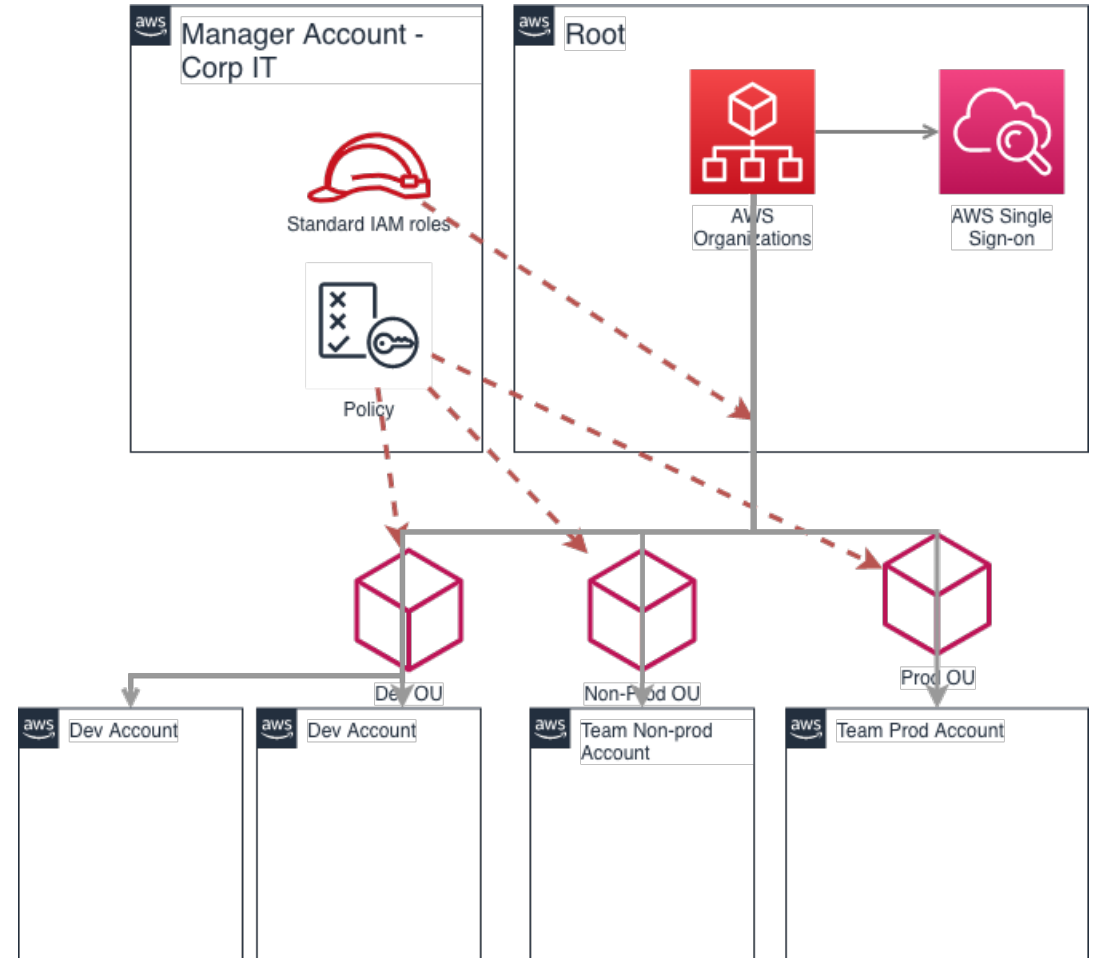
aws Manager Account - Corp IT

Standard IAM roles

Policy

aws Root

AWS Organizations

AWS Single Sign-on

Dev OU

Non-Prod OU

Prod OU

aws Dev Account

aws Dev Account

aws Team Non-prod Account

aws Team Prod Account